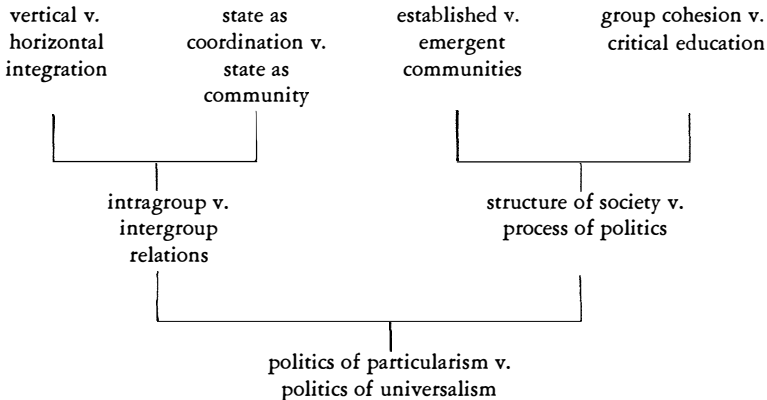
vertical v. horizontal integration

state as coordination v. state as community

established v. emergent communities

group cohesion v. critical education

intragroup v. intergroup relations

structure of society v. process of politics

politics of particularism v. politics of universalism